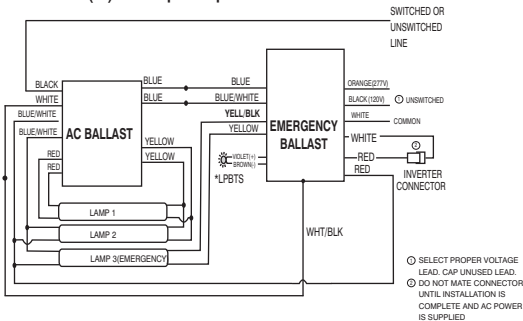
SWITCHED OR UNSWITCHED LINE

BLACK
WHITE
BLUE/WHITE
BLUE/WHITE
AC BALLAST
BLUE
BLUE
RED
RED
YELLOW
YELLOW
BLUE
BLUE/WHITE
YELL/BLK
YELLOW
VIOLET(+)
BROWN(-)
*LPBTS
EMERGENCY BALLAST
ORANGE(277V)
BLACK(120V) ① UNSWITCHED
WHITE COMMON
WHITE
RED ②
RED
INVERTER CONNECTOR
LAMP 1
LAMP 2
LAMP 3(EMERGENCY
WHT/BLK

① SELECT PROPER VOLTAGE LEAD. CAP UNUSED LEAD.
② DO NOT MATE CONNECTOR UNTIL INSTALLATION IS COMPLETE AND AC POWER IS SUPPLIED